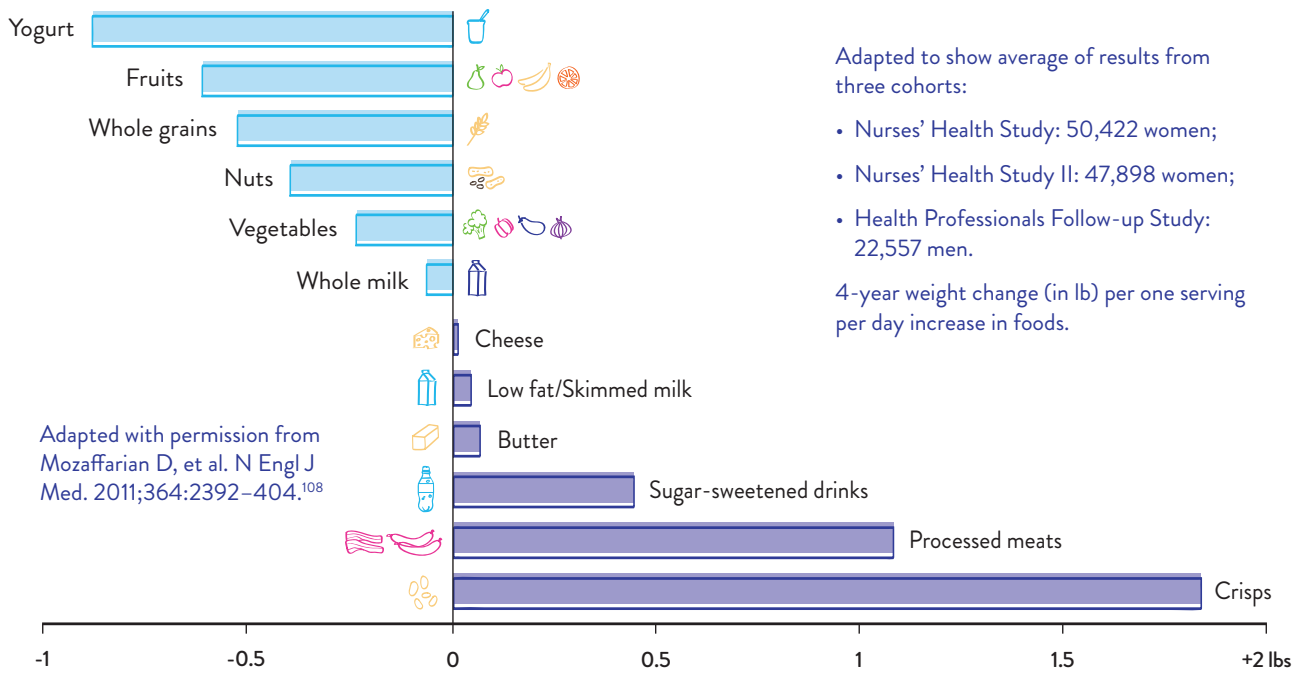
Yogurt

Fruits

Whole grains

Nuts

Vegetables

Whole milk

Cheese

Low fat/Skimmed milk

Butter

Sugar-sweetened drinks

Processed meats

Crisps

Adapted to show average of results from three cohorts:

• Nurses' Health Study: 50,422 women;

• Nurses' Health Study II: 47,898 women;

• Health Professionals Follow-up Study: 22,557 men.

4-year weight change (in lb) per one serving per day increase in foods.

Adapted with permission from Mozaffarian D, et al. N Engl J Med. 2011;364:2392–404.$^{108}$

-1 -0.5 0 0.5 1 1.5 +2 lbs